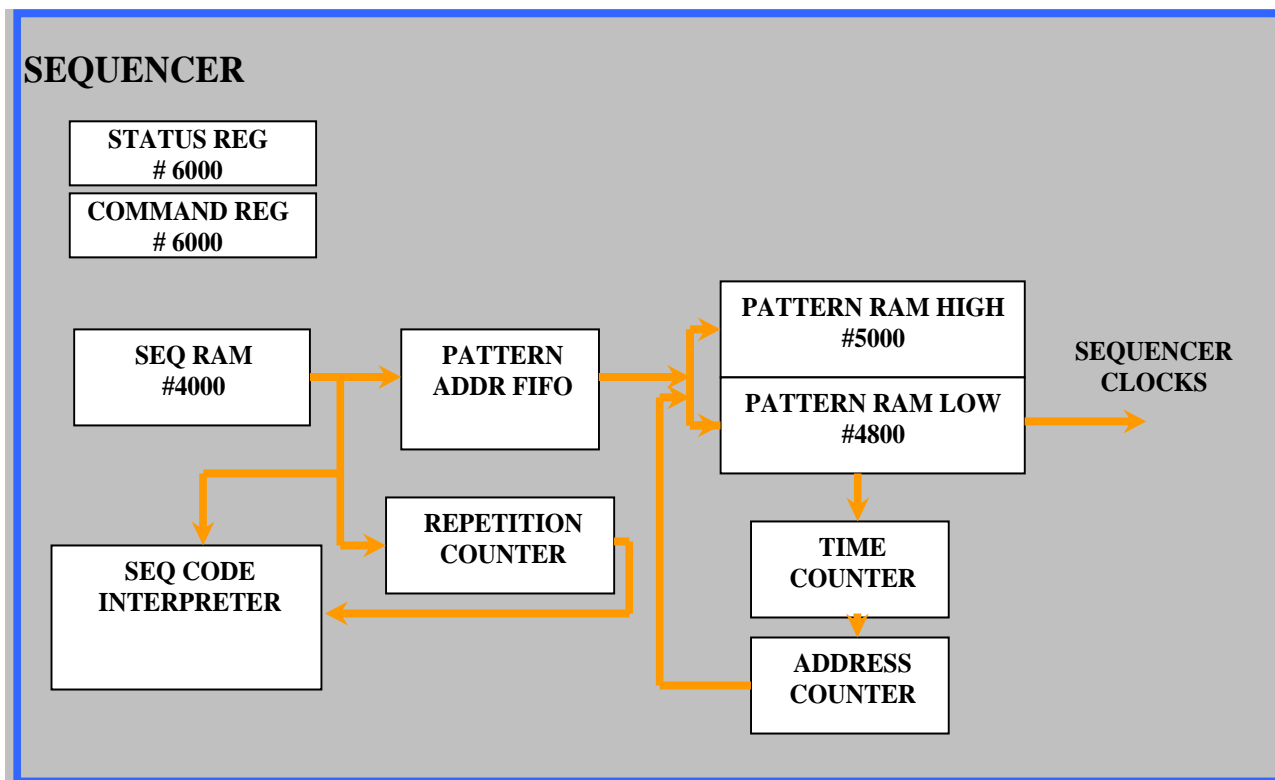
SEQUENCER

STATUS REG
# 6000

COMMAND REG
# 6000

SEQ RAM
#4000

PATTERN ADDR FIFO

PATTERN RAM HIGH
#5000

PATTERN RAM LOW
#4800

SEQUENCER CLOCKS

REPETITION COUNTER

SEQ CODE INTERPRETER

TIME COUNTER

ADDRESS COUNTER